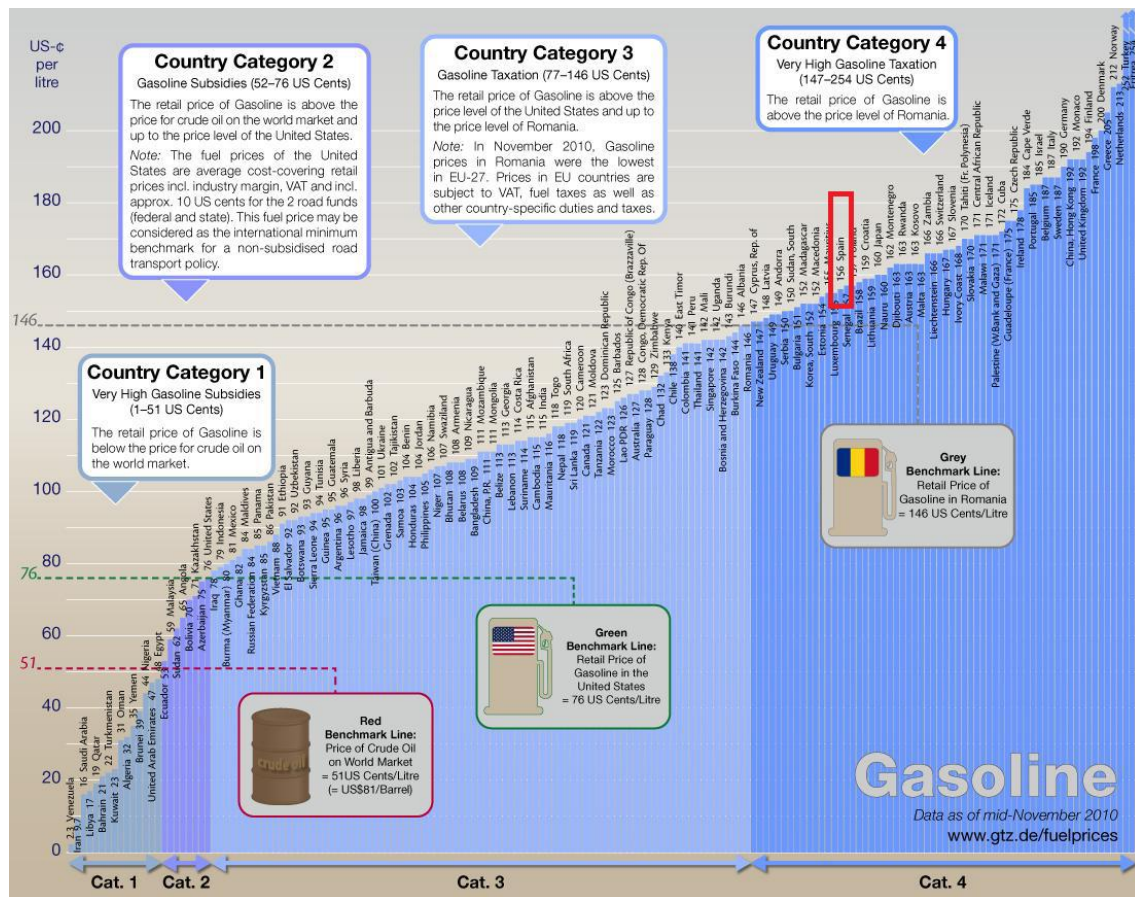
US-¢ per litre

Country Category 2
Gasoline Subsidies (52–76 US Cents)
The retail price of Gasoline is above the price for crude oil on the world market and up to the price level of the United States.
Note: The fuel prices of the United States are average cost-covering retail prices incl. industry margin, VAT and incl. approx. 10 US cents for the 2 road funds (federal and state). This fuel price may be considered as the international minimum benchmark for a non-subsidised road transport policy.

Country Category 3
Gasoline Taxation (77–146 US Cents)
The retail price of Gasoline is above the price level of the United States and up to the price level of Romania.
Note: In November 2010, Gasoline prices in Romania were the lowest in EU-27. Prices in EU countries are subject to VAT, fuel taxes as well as other country-specific duties and taxes.

Country Category 4
Very High Gasoline Taxation
(147–254 US Cents)
The retail price of Gasoline is above the price level of Romania.

Country Category 1
Very High Gasoline Subsidies
(1–51 US Cents)
The retail price of Gasoline is below the price for crude oil on the world market.

200
180
160
146
140
120
100
80
76
60
51
40
20
0

Iran 9.7
2.3 Venezuela
Libya 17
16 Saudi Arabia
19 Qatar
Bahrain 21
Kuwait 23
22 Turkmenistan
Algeria 32
31 Oman
Brunei 39
35 Yemen
United Arab Emirates 47
44 Nigeria
Ecuador 53
48 Egypt
Sudan 62
59 Malaysia
Bolivia 76
Angola
Azerbaijan 75
Kazakhstan
76 United States
Iraq 78
79 Indonesia
Burma (Myanmar) 80
81 Mexico
Ghana 82
84 Maldives
Russian Federation 84
85 Panama
Kyrgyzstan 85
86 Pakistan
Vietnam 88
91 Ethiopia
El Salvador 92
92 Uzbekistan
Botswana 93
93 Guyana
Sierra Leone 94
94 Tunisia
Guinea 95
95 Guatemala
Argentina 96
96 Syria
Lesotho 97
98 Liberia
Jamaica 98
99 Antigua and Barbuda
Taiwan (China) 100
101 Ukraine
Grenada 102
102 Tajikistan
Samoa 103
104 Benin
Honduras 104
104 Jordan
Philippines 105
106 Namibia
Niger 107
107 Swaziland
Bhutan 108
108 Armenia
Belarus 108
109 Nicaragua
Bangladesh 109
111 Mozambique
China, P.R. 111
111 Mongolia
Belize 113
113 Georgia
Lebanon 113
114 Costa Rica
Suriname 114
115 Afghanistan
Cambodia 115
115 India
Mauritania 116
118 Togo
Nepal 118
119 South Africa
Sri Lanka 119
120 Cameroon
Canada 121
121 Moldova
Tanzania 122
123 Dominican Republic
Morocco 123
125 Barbados
Lao PDR 126
127 Republic of Congo (Brazzaville)
Australia 127
128 Congo, Democratic Rep. Of
Paraguay 128
129 Zimbabwe
Chad 132
133 Kenya
Chile 138
140 East Timor
Colombia 141
141 Peru
Thailand 141
142 Mali
Singapore 142
142 Uganda
Bosnia and Herzegovina 142
143 Burundi
Burkina Faso 144
146 Albania
Romania 146
147 Cyprus, Rep. of
New Zealand 147
148 Latvia
Uruguay 149
149 Andorra
Serbia 150
150 Sudan, South
Bulgaria 151
152 Madagascar
Korea, South 152
152 Macedonia
Estonia 154
155 Mauritius
Luxembourg 1
156 Spain
Senegal
Brazil 158
159 Croatia
Lithuania 159
160 Japan
Nauru 160
162 Montenegro
Djibouti 163
163 Rwanda
Austria 163
163 Kosovo
Malta 163
166 Zambia
Liechtenstein 166
166 Switzerland
Hungary 167
167 Slovenia
Ivory Coast 168
170 Tahiti (Fr. Polynesia)
Slovakia 170
171 Central African Republic
Malawi 171
171 Iceland
Palestine (W.Bank and Gaza) 171
172 Cuba
Guadeloupe (France) 175
175 Czech Republic
Ireland 178
184 Cape Verde
Portugal 185
185 Israel
Belgium 187
187 Italy
Sweden 187
190 Germany
China, Hong Kong 192
192 Monaco
United Kingdom 192
194 Finland
France 198
200 Denmark
Greece 205
212 Norway
Netherlands 213
252 Turkey
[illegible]

Grey Benchmark Line:
Retail Price of Gasoline in Romania
= 146 US Cents/Litre

Green Benchmark Line:
Retail Price of Gasoline in the United States
= 76 US Cents/Litre

Red Benchmark Line:
Price of Crude Oil on World Market
= 51US Cents/Litre
(= US$81/Barrel)

crude oil

Gasoline
Data as of mid-November 2010
www.gtz.de/fuelprices

Cat. 1
Cat. 2
Cat. 3
Cat. 4